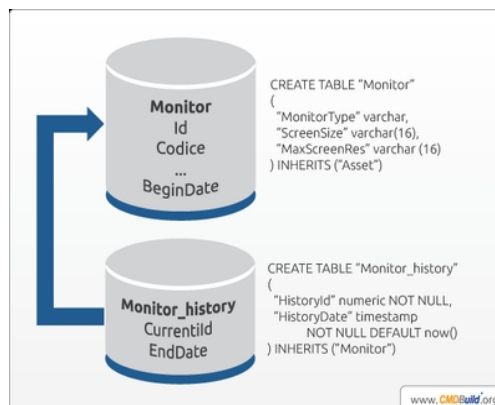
Monitor
Id
Codice
...
BeginDate

CREATE TABLE "Monitor"
(
"MonitorType" varchar,
"ScreenSize" varchar(16),
"MaxScreenRes" varchar (16)
) INHERITS ("Asset")

Monitor_history
CurrentId
EndDate

CREATE TABLE "Monitor_history"
(
"HistoryId" numeric NOT NULL,
"HistoryDate" timestamp
NOT NULL DEFAULT now()
) INHERITS ("Monitor")

www.CMDBuild.or